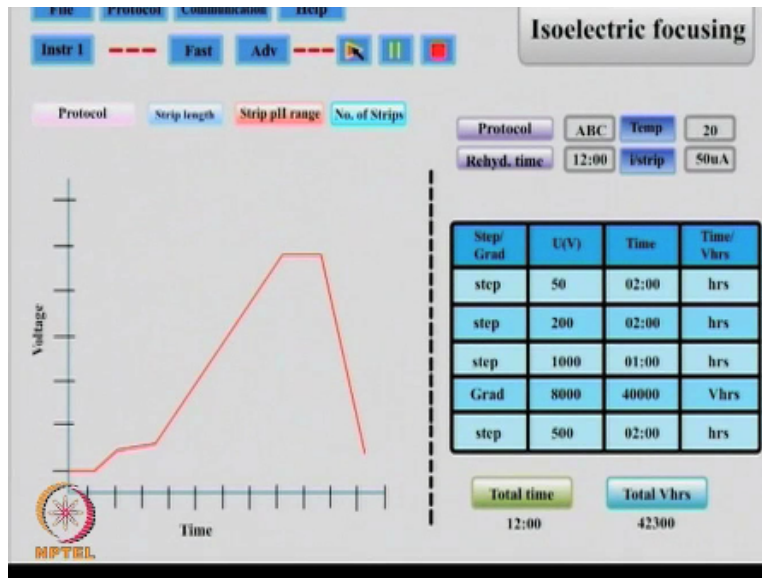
File Protocol Communication Help

Isoelectric focusing

Instr 1 Fast Adv

Protocol Strip length Strip pH range No. of Strips

Protocol ABC Temp 20
Rehyd. time 12:00 I/strip 50uA

Voltage

Time

| Step/ Grad | U(V) | Time | Time/ Vhrs |
|---|---|---|---|
| step | 50 | 02:00 | hrs |
| step | 200 | 02:00 | hrs |
| step | 1000 | 01:00 | hrs |
| Grad | 8000 | 40000 | Vhrs |
| step | 500 | 02:00 | hrs |

Total time
12:00

Total Vhrs
42300

NPTEL